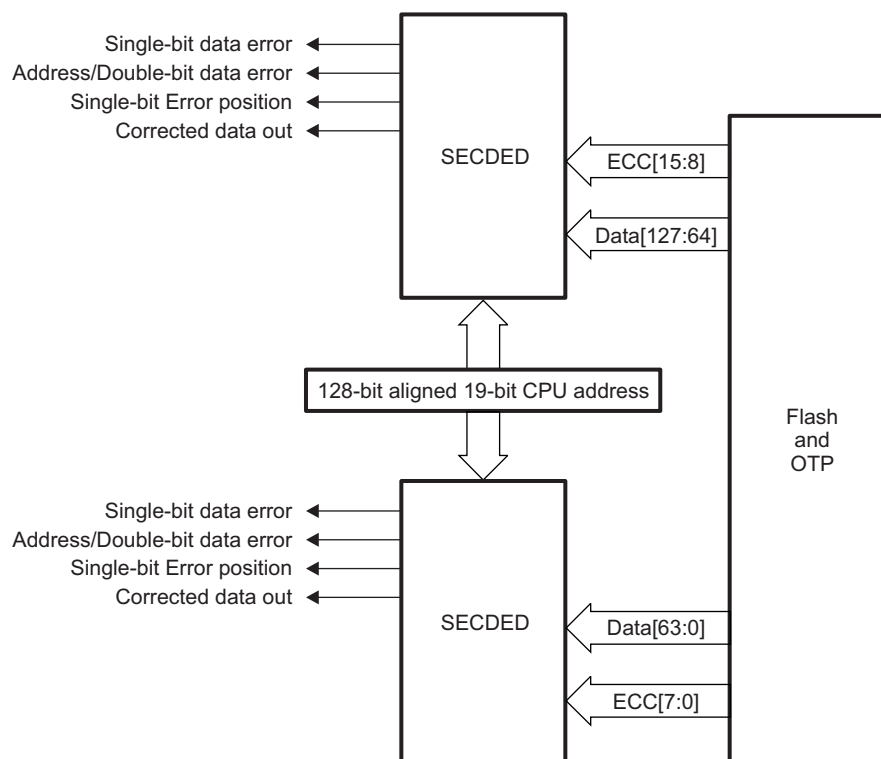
Single-bit data error
Address/Double-bit data error
Single-bit Error position
Corrected data out

SECDED

ECC[15:8]

Data[127:64]

128-bit aligned 19-bit CPU address

Flash
and
OTP

Single-bit data error
Address/Double-bit data error
Single-bit Error position
Corrected data out

SECDED

Data[63:0]

ECC[7:0]